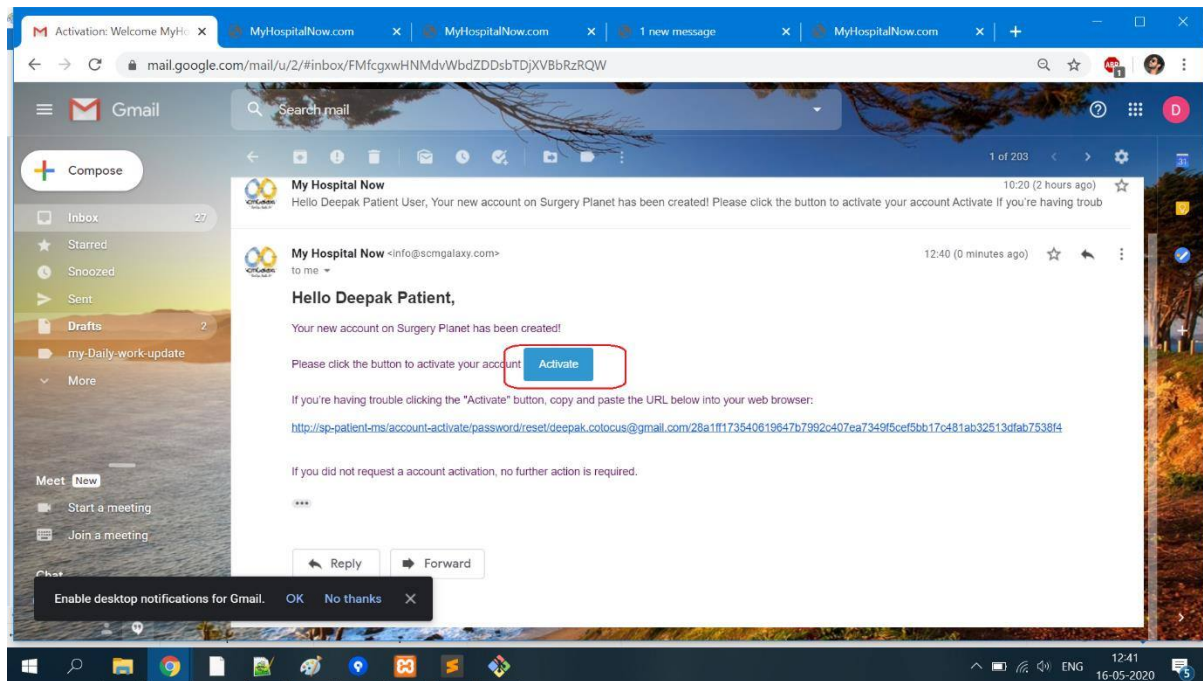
Activation: Welcome MyHo ×
MyHospitalNow.com ×
MyHospitalNow.com ×
1 new message ×
MyHospitalNow.com ×
+

mail.google.com/mail/u/2/#inbox/FMfcgxwHNMdvWbdZDDsbTDjXVBbRzRQW

Gmail
Search mail

Compose
Inbox 27
Starred
Snoozed
Sent
Drafts 2
my-Daily-work-update
More

Meet New
Start a meeting
Join a meeting

Chat

1 of 203

My Hospital Now
10:20 (2 hours ago)
Hello Deepak Patient User, Your new account on Surgery Planet has been created! Please click the button to activate your account Activate If you're having troub

My Hospital Now <info@scmgalaxy.com>
to me
12:40 (0 minutes ago)

Hello Deepak Patient,

Your new account on Surgery Planet has been created!

Please click the button to activate your account Activate

If you're having trouble clicking the "Activate" button, copy and paste the URL below into your web browser:

http://sp-patient-ms/account-activate/password/reset/deepak.cotocus@gmail.com/28a1ff173540619647b7992c407ea7349f5cef5bb17c481ab32513dfab7538f4

If you did not request a account activation, no further action is required.

Reply
Forward

Enable desktop notifications for Gmail. OK No thanks ×

ENG 12:41 16-05-2020